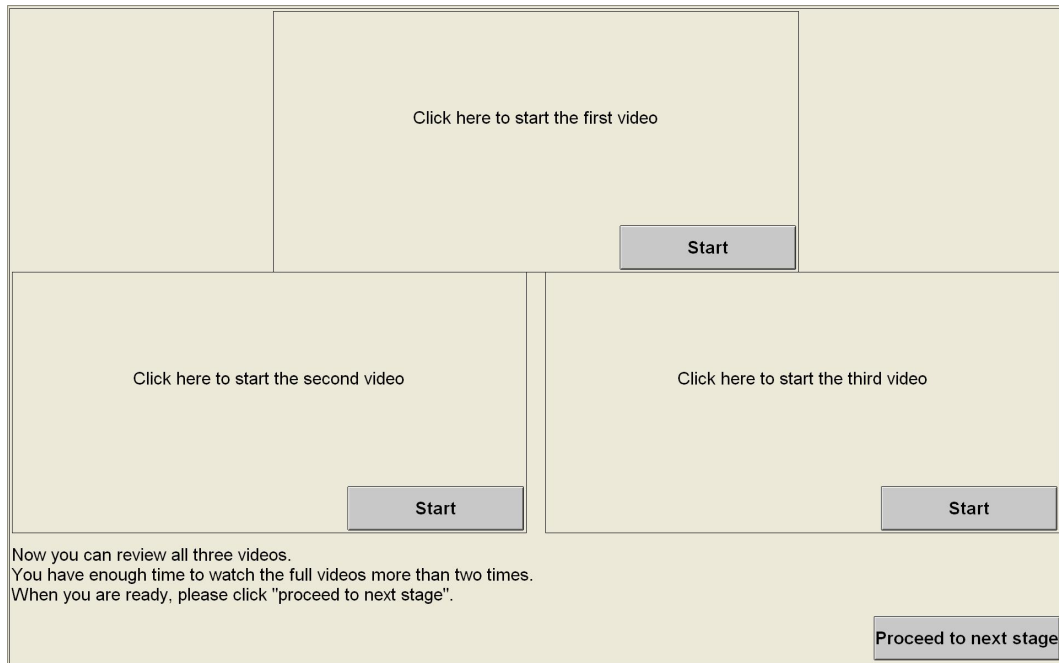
Click here to start the first video

Start

Click here to start the second video

Start

Click here to start the third video

Start

Now you can review all three videos.
You have enough time to watch the full videos more than two times.
When you are ready, please click "proceed to next stage".

Proceed to next stage